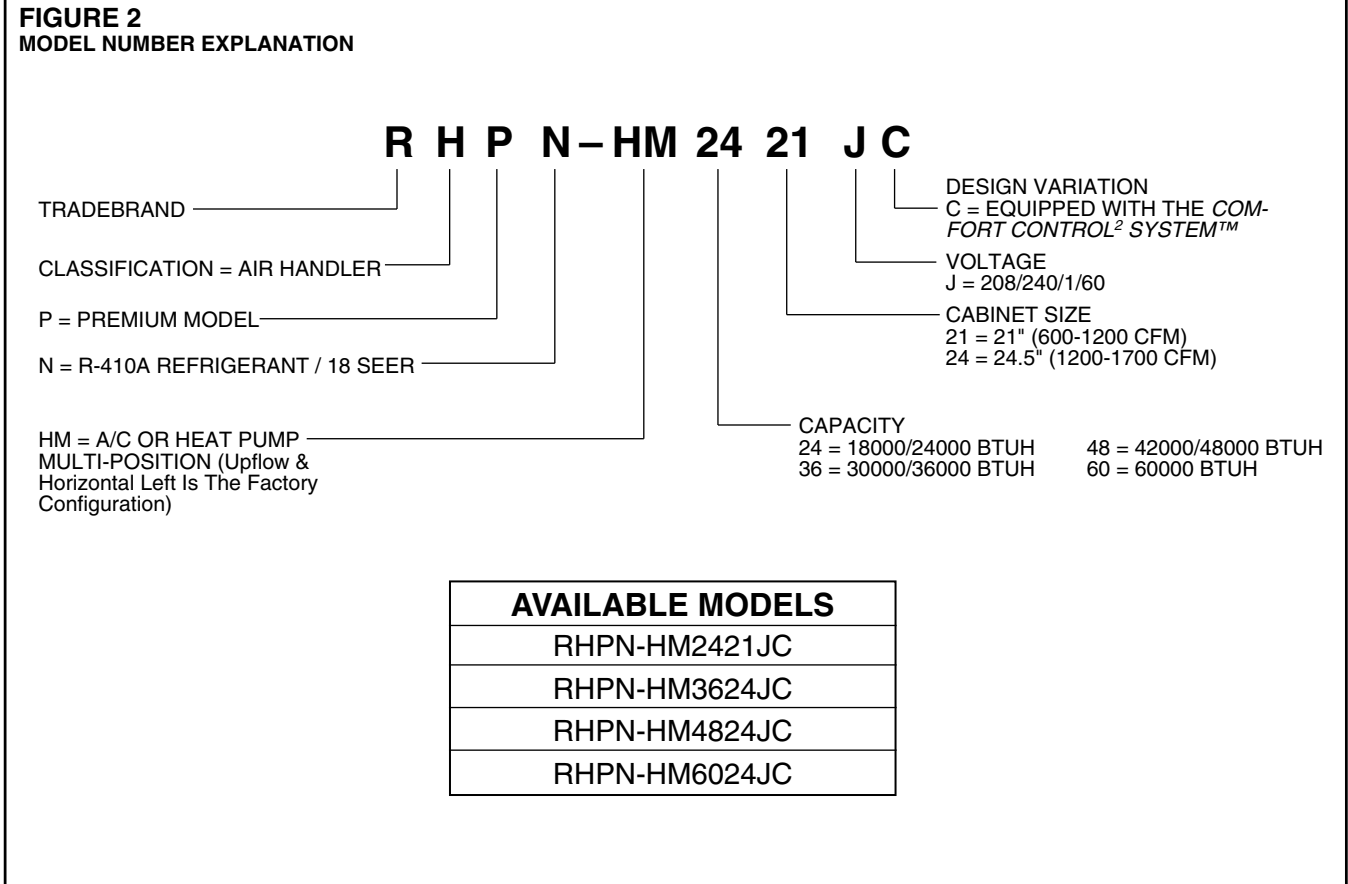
FIGURE 2
MODEL NUMBER EXPLANATION

R H P N – HM 24 21 J C

TRADEBRAND

CLASSIFICATION = AIR HANDLER

P = PREMIUM MODEL

N = R-410A REFRIGERANT / 18 SEER

HM = A/C OR HEAT PUMP MULTI-POSITION (Upflow & Horizontal Left Is The Factory Configuration)

DESIGN VARIATION
C = EQUIPPED WITH THE *COMFORT CONTROL$^2$ SYSTEM™*

VOLTAGE
J = 208/240/1/60

CABINET SIZE
21 = 21" (600-1200 CFM)
24 = 24.5" (1200-1700 CFM)

CAPACITY
24 = 18000/24000 BTUH
36 = 30000/36000 BTUH
48 = 42000/48000 BTUH
60 = 60000 BTUH

| AVAILABLE MODELS |
|---|
| RHPN-HM2421JC |
| RHPN-HM3624JC |
| RHPN-HM4824JC |
| RHPN-HM6024JC |